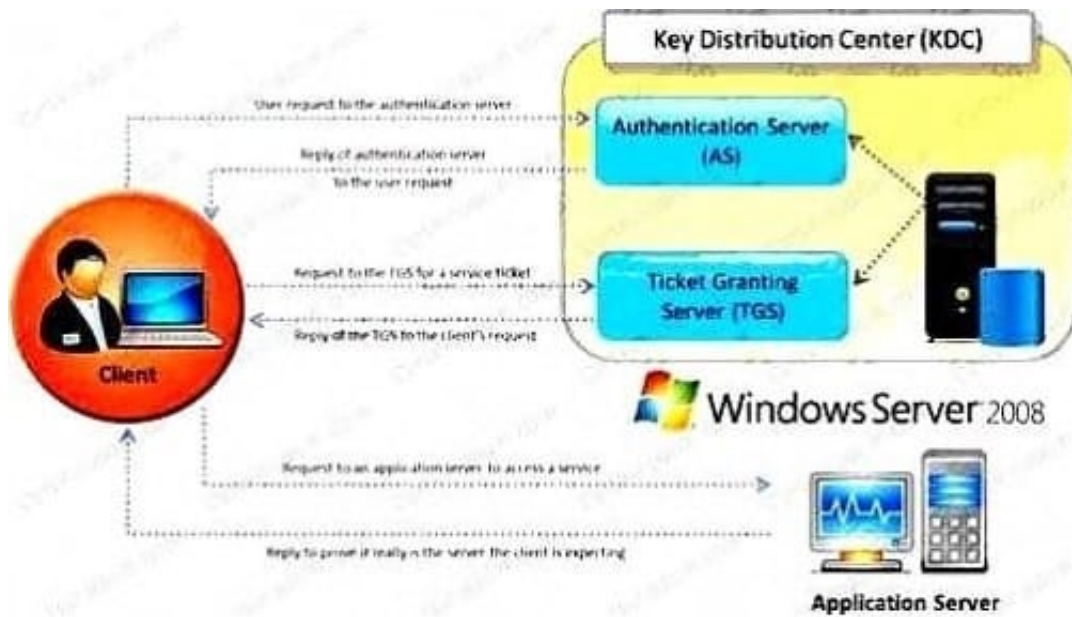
Key Distribution Center (KDC)

User request to the authentication server

Authentication Server (AS)

Reply of authentication server to the user request

Request to the TGS for a service ticket

Ticket Granting Server (TGS)

Reply of the TGS to the client's request

Client

Windows Server 2008

Request to an application server to access a service

Reply to prove it really is the server the client is expecting

Application Server